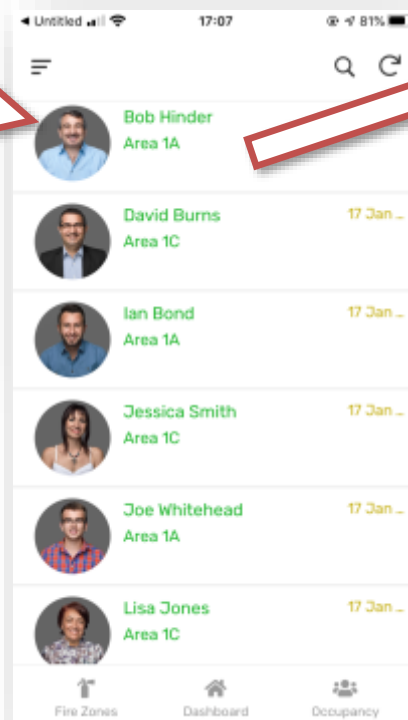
◂ Untitled 17:07 81%

Bob Hinder
Area 1A

David Burns
Area 1C
17 Jan ...

Ian Bond
Area 1A
17 Jan ...

Jessica Smith
Area 1C
17 Jan ...

Joe Whitehead
Area 1A
17 Jan ...

Lisa Jones
Area 1C
17 Jan ...

Fire Zones
Dashboard
Occupancy